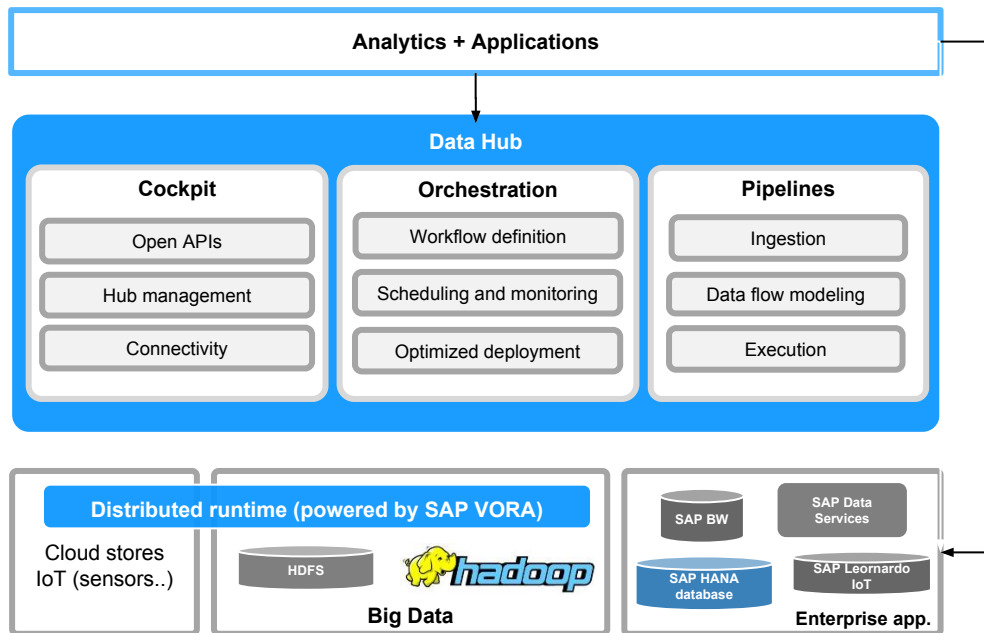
Analytics + Applications

Data Hub

Cockpit

Open APIs

Hub management

Connectivity

Orchestration

Workflow definition

Scheduling and monitoring

Optimized deployment

Pipelines

Ingestion

Data flow modeling

Execution

Distributed runtime (powered by SAP VORA)

Cloud stores IoT (sensors..)

HDFS

hadoop

Big Data

SAP BW

SAP Data Services

SAP HANA database

SAP Leornardo IoT

Enterprise app.